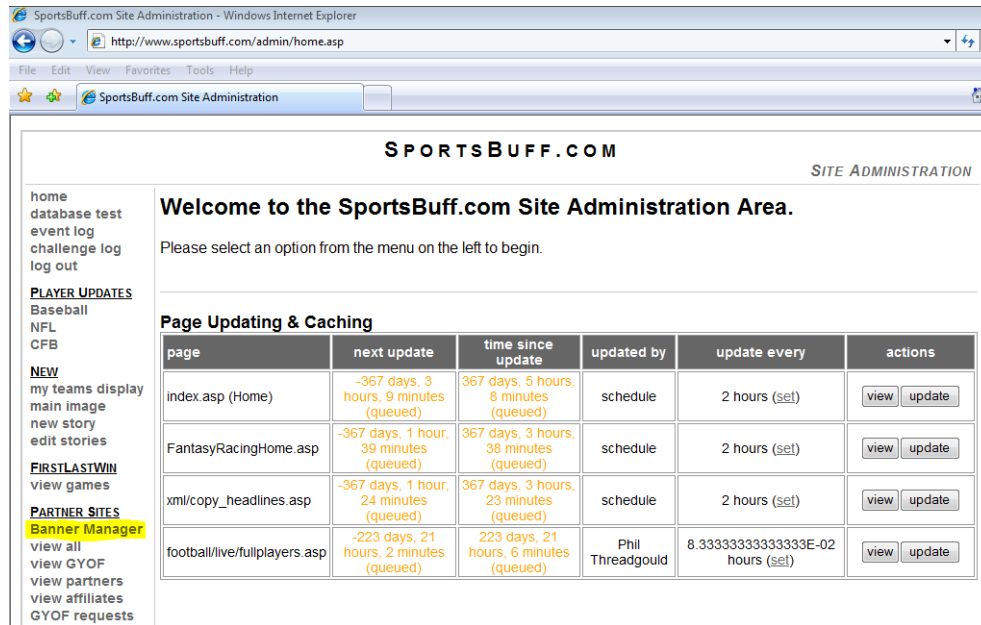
SportsBuff.com Site Administration - Windows Internet Explorer

http://www.sportsbuff.com/admin/home.asp

File Edit View Favorites Tools Help

SportsBuff.com Site Administration

SPORTSBUFF.COM

SITE ADMINISTRATION

home
database test
event log
challenge log
log out

PLAYER UPDATES
Baseball
NFL
CFB

NEW
my teams display
main image
new story
edit stories

FIRSTLASTWIN
view games

PARTNER SITES
Banner Manager
view all
view GYOF
view partners
view affiliates
GYOF requests

Welcome to the SportsBuff.com Site Administration Area.

Please select an option from the menu on the left to begin.

Page Updating & Caching

| page | next update | time since update | updated by | update every | actions |
|---|---|---|---|---|---|
| index.asp (Home) | -367 days, 3 hours, 9 minutes (queued) | 367 days, 5 hours, 8 minutes (queued) | schedule | 2 hours (set) | view update |
| FantasyRacingHome.asp | -367 days, 1 hour, 39 minutes (queued) | 367 days, 3 hours, 38 minutes (queued) | schedule | 2 hours (set) | view update |
| xml/copy_headlines.asp | -367 days, 1 hour, 24 minutes (queued) | 367 days, 3 hours, 23 minutes (queued) | schedule | 2 hours (set) | view update |
| football/live/fullplayers.asp | -223 days, 21 hours, 2 minutes (queued) | 223 days, 21 hours, 6 minutes (queued) | Phil Threadgould | 8.33333333333333E-02 hours (set) | view update |